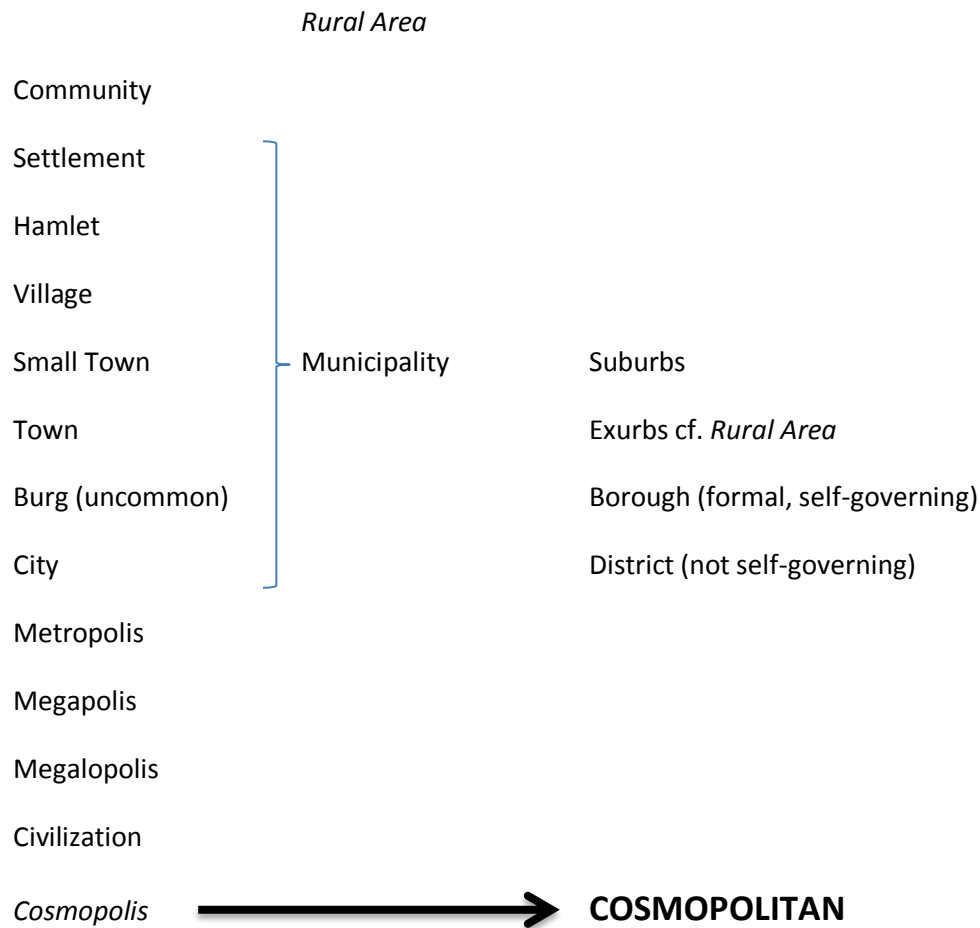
*Rural Area*

Community

Settlement

Hamlet

Village

Small Town

Town

Burg (uncommon)

City

Municipality

Suburbs

Exurbs cf. *Rural Area*

Borough (formal, self-governing)

District (not self-governing)

Metropolis

Megapolis

Megalopolis

Civilization

*Cosmopolis*

**COSMOPOLITAN**